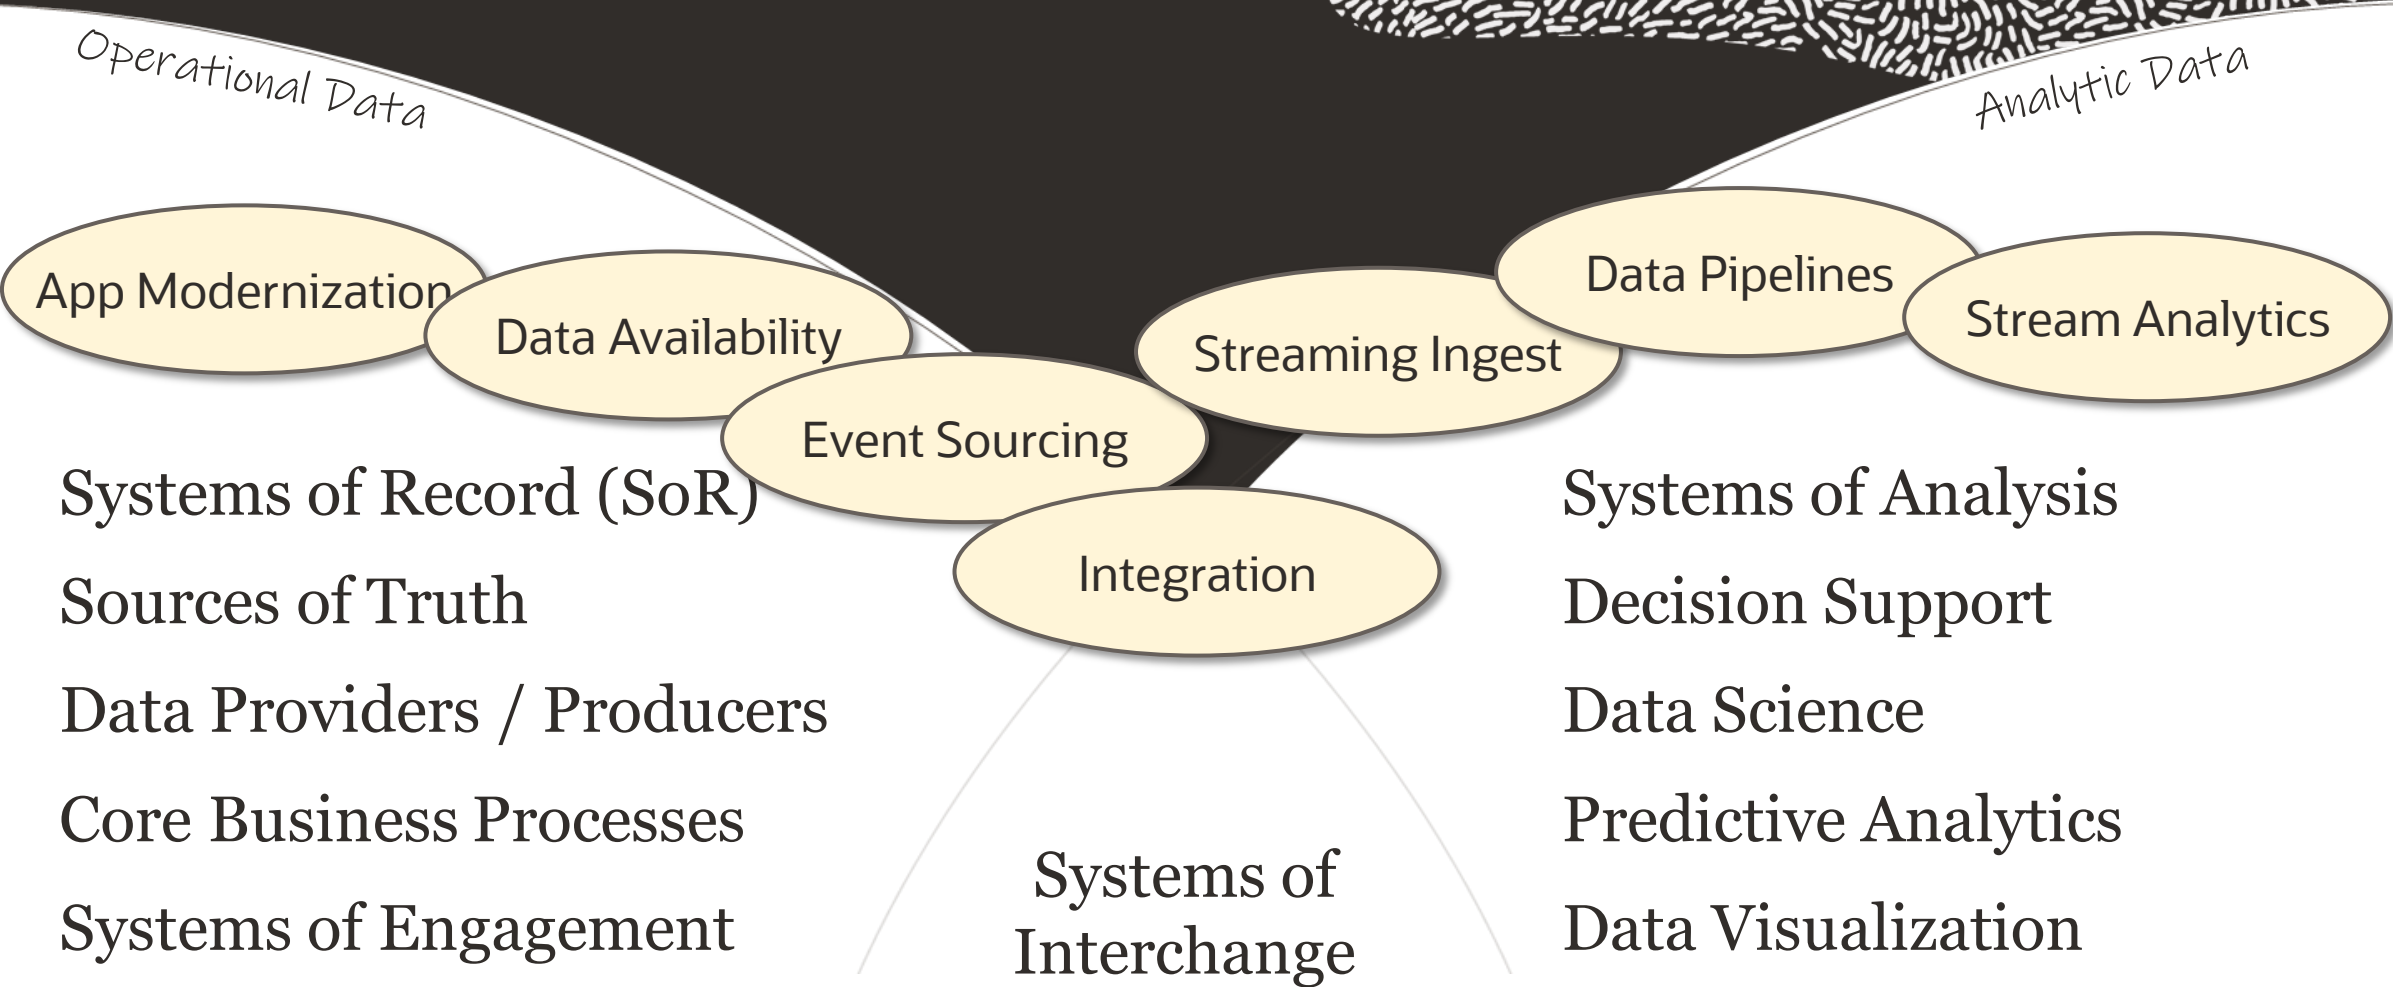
Operational Data

Analytic Data

App Modernization

Data Availability

Event Sourcing

Streaming Ingest

Data Pipelines

Stream Analytics

Integration

Systems of Record (SoR)

Sources of Truth

Data Providers / Producers

Core Business Processes

Systems of Engagement

Systems of Interchange

Systems of Analysis

Decision Support

Data Science

Predictive Analytics

Data Visualization